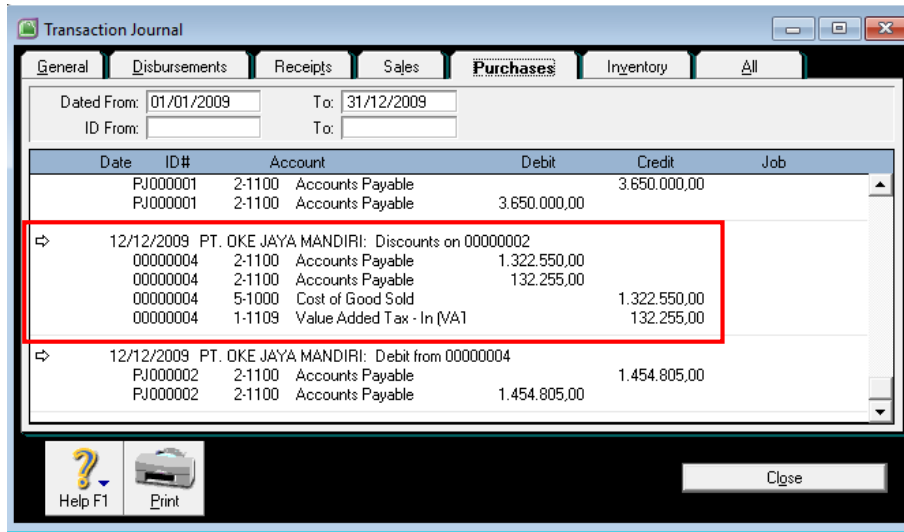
Transaction Journal

General | Disbursements | Receipts | Sales | Purchases | Inventory | All

Dated From: 01/01/2009 To: 31/12/2009
ID From: To:

| Date | ID# | Account | | Debit | Credit | Job |
|---|---|---|---|---|---|---|
| | PJ000001 | 2-1100 | Accounts Payable | | 3.650.000,00 | |
| | PJ000001 | 2-1100 | Accounts Payable | 3.650.000,00 | | |
| ⇨ 12/12/2009 | PT. OKE JAYA MANDIRI: Discounts on 00000002 | | | | | |
| | 00000004 | 2-1100 | Accounts Payable | 1.322.550,00 | | |
| | 00000004 | 2-1100 | Accounts Payable | 132.255,00 | | |
| | 00000004 | 5-1000 | Cost of Good Sold | | 1.322.550,00 | |
| | 00000004 | 1-1109 | Value Added Tax - In (VA1 | | 132.255,00 | |
| ⇨ 12/12/2009 | PT. OKE JAYA MANDIRI: Debit from 00000004 | | | | | |
| | PJ000002 | 2-1100 | Accounts Payable | | 1.454.805,00 | |
| | PJ000002 | 2-1100 | Accounts Payable | 1.454.805,00 | | |

Help F1 Print Close